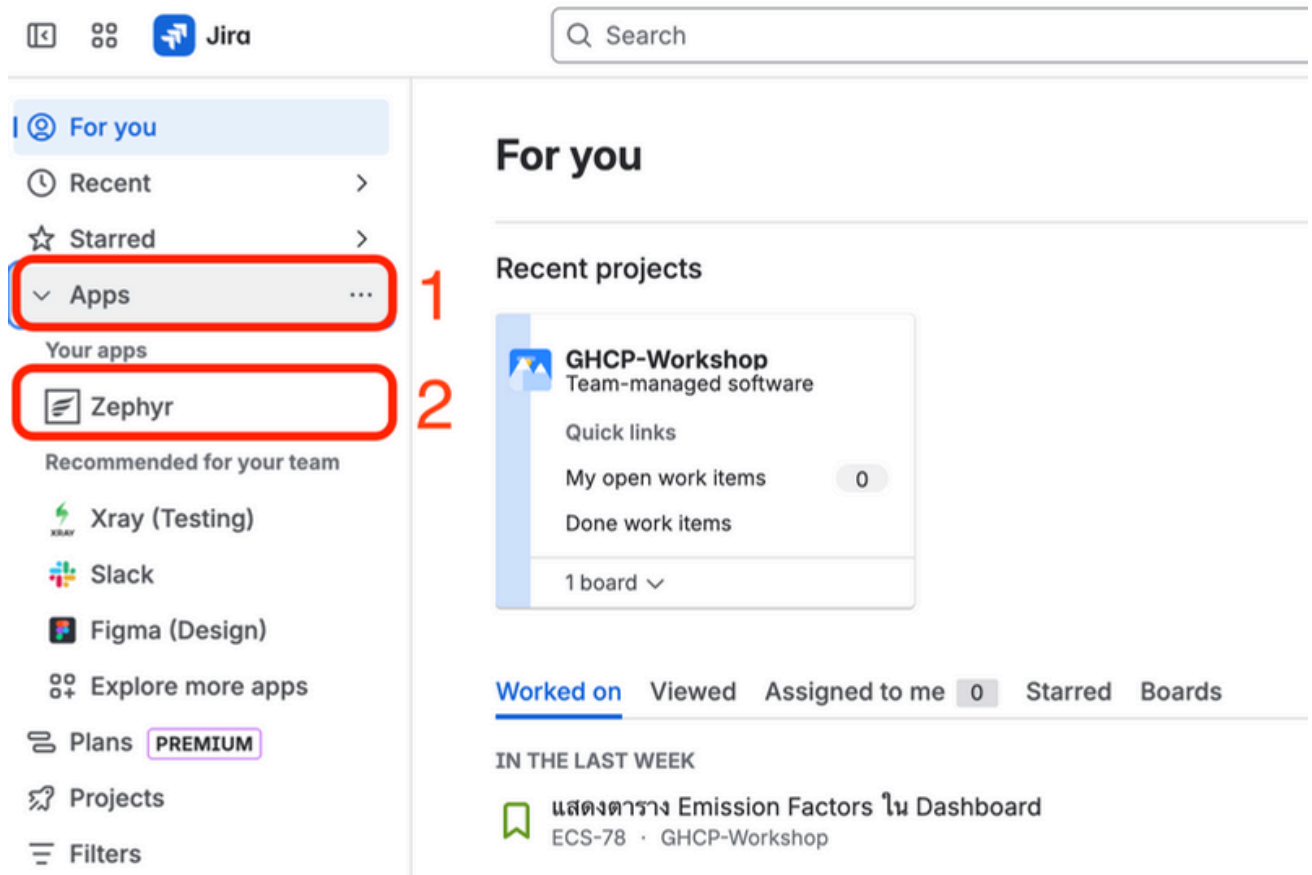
Jira

Search

For you

Recent

Starred

Apps ···

1

Your apps

Zephyr

2

Recommended for your team

Xray (Testing)

Slack

Figma (Design)

Explore more apps

Plans PREMIUM

Projects

Filters

For you

Recent projects

GHCP-Workshop
Team-managed software

Quick links

My open work items 0

Done work items

1 board

Worked on Viewed Assigned to me 0 Starred Boards

IN THE LAST WEEK

แสดงตาราง Emission Factors ใน Dashboard
ECS-78 · GHCP-Workshop